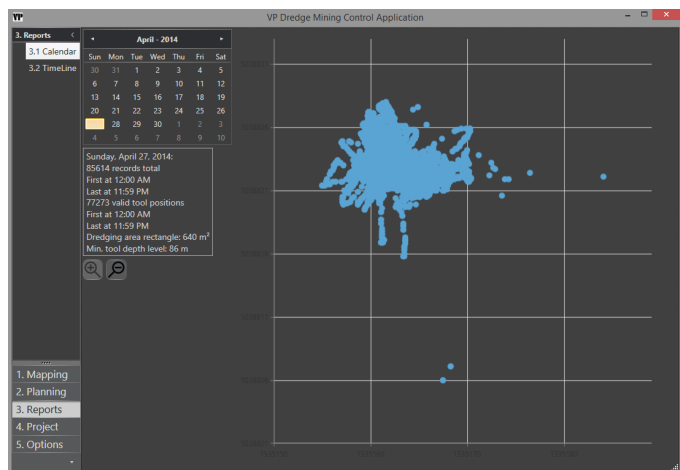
VP Dredge Mining Control Application

3. Reports
3.1 Calendar
3.2 TimeLine

April - 2014

| Sun | Mon | Tue | Wed | Thu | Fri | Sat |
|---|---|---|---|---|---|---|
| 30 | 31 | 1 | 2 | 3 | 4 | 5 |
| 6 | 7 | 8 | 9 | 10 | 11 | 12 |
| 13 | 14 | 15 | 16 | 17 | 18 | 19 |
| 20 | 21 | 22 | 23 | 24 | 25 | 26 |
| 27 | 28 | 29 | 30 | 1 | 2 | 3 |
| 4 | 5 | 6 | 7 | 8 | 9 | 10 |

Sunday, April 27, 2014:
85614 records total
First at 12:00 AM
Last at 11:59 PM
77273 valid tool positions
First at 12:00 AM
Last at 11:59 PM
Dredging area rectangle: 640 m$^2$
Min. tool depth level: 86 m

1. Mapping
2. Planning
3. Reports
4. Project
5. Options